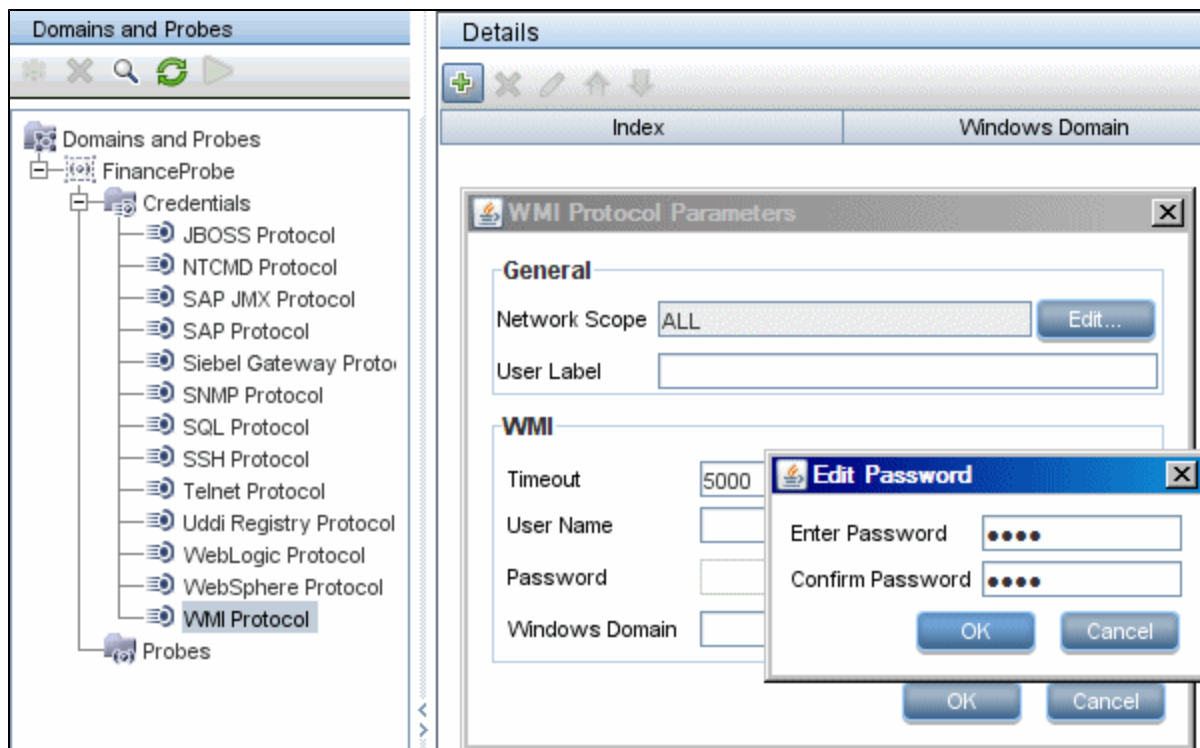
Domains and Probes

Domains and Probes
FinanceProbe
Credentials
JBOSS Protocol
NTCMD Protocol
SAP JMX Protocol
SAP Protocol
Siebel Gateway Proto
SNMP Protocol
SQL Protocol
SSH Protocol
Telnet Protocol
Uddi Registry Protocol
WebLogic Protocol
WebSphere Protocol
WMI Protocol
Probes

Details

| Index | Windows Domain |
|---|---|

WMI Protocol Parameters

General
Network Scope ALL Edit...
User Label

WMI
Timeout 5000
User Name
Password
Windows Domain

OK Cancel

Edit Password
Enter Password ●●●●
Confirm Password ●●●●
OK Cancel